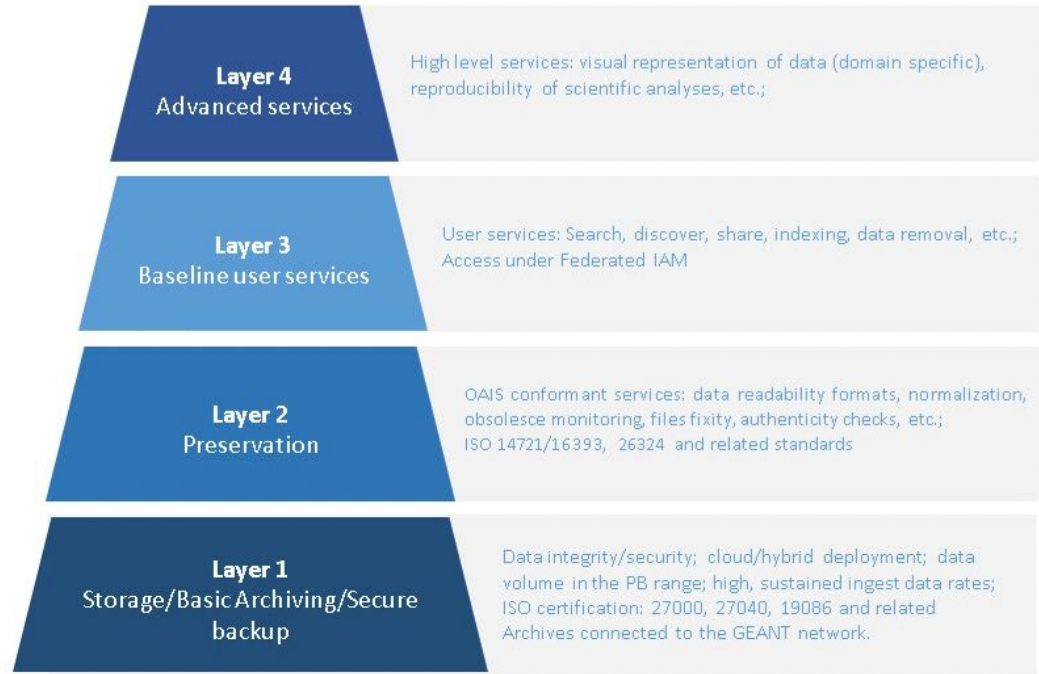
Layer 4
Advanced services

High level services: visual representation of data (domain specific), reproducibility of scientific analyses, etc.;

Layer 3
Baseline user services

User services: Search, discover, share, indexing, data removal, etc.; Access under Federated IAM

Layer 2
Preservation

OAIS conformant services: data readability formats, normalization, obsolesce monitoring, files fixity, authenticity checks, etc.; ISO 14721/16393, 26324 and related standards

Layer 1
Storage/Basic Archiving/Secure backup

Data integrity/security; cloud/hybrid deployment; data volume in the PB range; high, sustained ingest data rates; ISO certification: 27000, 27040, 19086 and related Archives connected to the GEANT network.